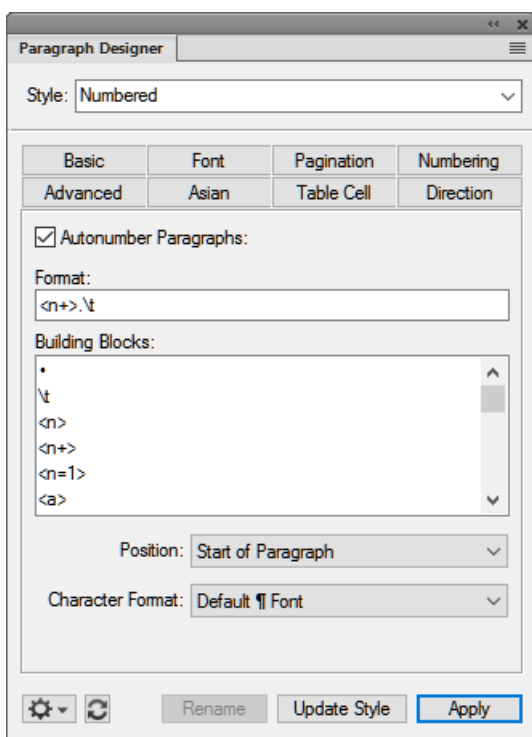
Paragraph Designer

Style: Numbered

| Basic | Font | Pagination | Numbering |
|---|---|---|---|
| Advanced | Asian | Table Cell | Direction |

Autonumber Paragraphs:

Format:
<n+>.\t

Building Blocks:
•
\t
<n>
<n+>
<n=1>
<a>

Position: Start of Paragraph

Character Format: Default ¶ Font

Rename Update Style Apply